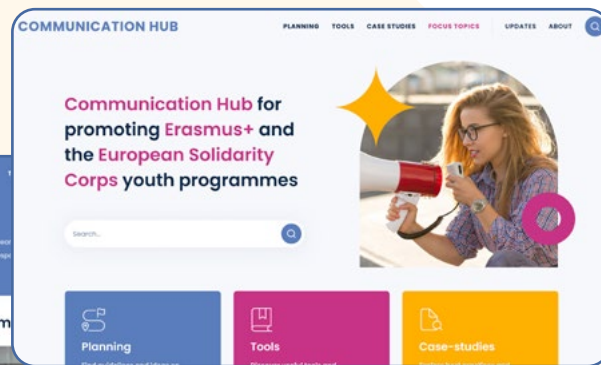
COMMUNICATION HUB

PLANNING TOOLS CASE STUDIES FOCUS TOPICS UPDATES ABOUT

Communication Hub for promoting Erasmus+ and the European Solidarity Corps youth programmes

Search...

Planning

Tools

Case-studies